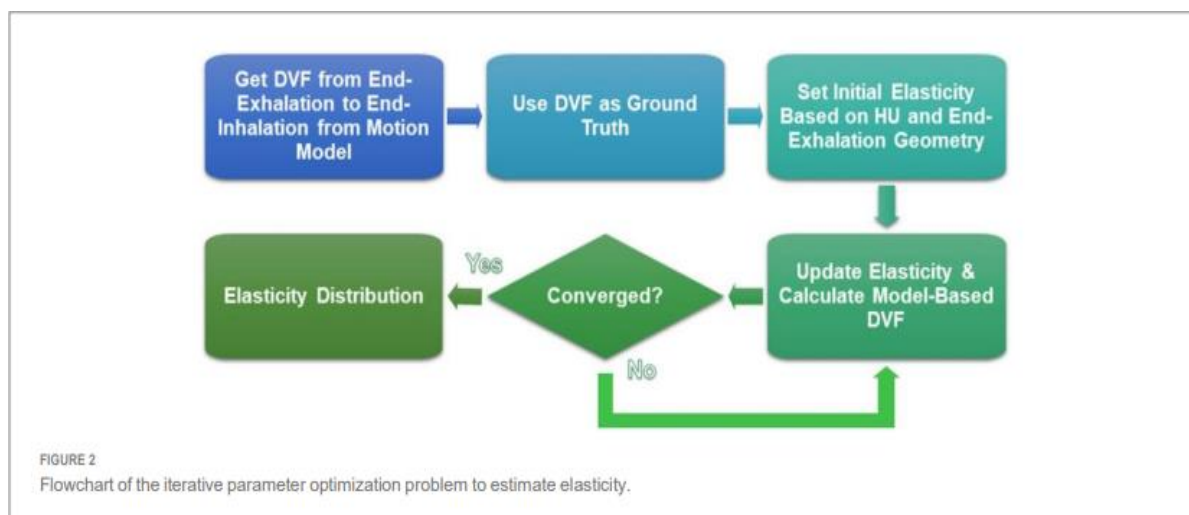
Get DVF from End-Exhalation to End-Inhalation from Motion Model

Use DVF as Ground Truth

Set Initial Elasticity Based on HU and End-Exhalation Geometry

Update Elasticity & Calculate Model-Based DVF

Converged?

Yes

No

Elasticity Distribution

FIGURE 2
Flowchart of the iterative parameter optimization problem to estimate elasticity.